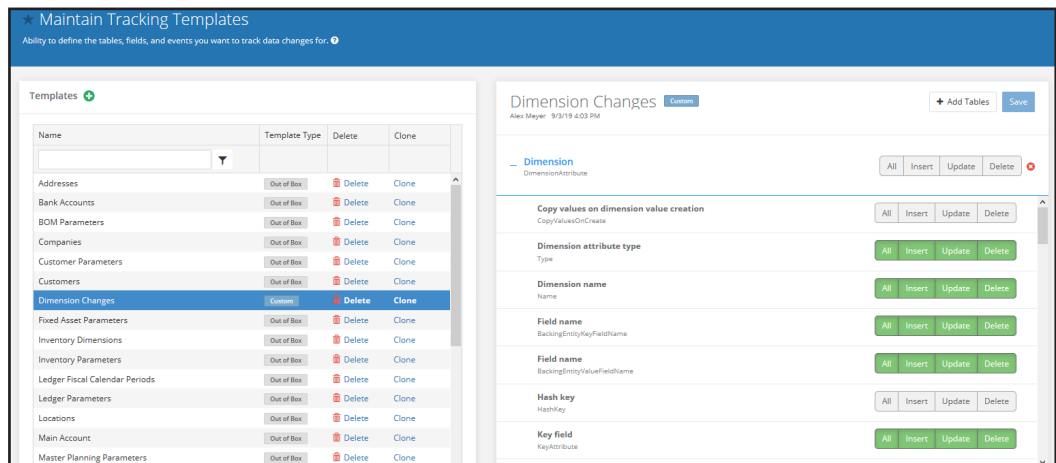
Maintain Tracking Templates

Ability to define the tables, fields, and events you want to track data changes for.

Templates

| Name | Template Type | Delete | Clone |
|---|---|---|---|
| Addresses | Out of Box | Delete | Clone |
| Bank Accounts | Out of Box | Delete | Clone |
| BOM Parameters | Out of Box | Delete | Clone |
| Companies | Out of Box | Delete | Clone |
| Customer Parameters | Out of Box | Delete | Clone |
| Customers | Out of Box | Delete | Clone |
| Dimension Changes | Custom | Delete | Clone |
| Fixed Asset Parameters | Out of Box | Delete | Clone |
| Inventory Dimensions | Out of Box | Delete | Clone |
| Inventory Parameters | Out of Box | Delete | Clone |
| Ledger Fiscal Calendar Periods | Out of Box | Delete | Clone |
| Ledger Parameters | Out of Box | Delete | Clone |
| Locations | Out of Box | Delete | Clone |
| Main Account | Out of Box | Delete | Clone |
| Master Planning Parameters | Out of Box | Delete | Clone |

Dimension Changes Custom
Alex Meyer 9/3/19 4:03 PM

Add Tables Save

Dimension
DimensionAttribute
All Insert Update Delete

Copy values on dimension value creation
CopyValuesOnCreate
All Insert Update Delete

Dimension attribute type
Type
All Insert Update Delete

Dimension name
Name
All Insert Update Delete

Field name
BackingEntityKeyFieldName
All Insert Update Delete

Field name
BackingEntityValueFieldName
All Insert Update Delete

Hash key
HashKey
All Insert Update Delete

Key field
KeyAttribute
All Insert Update Delete